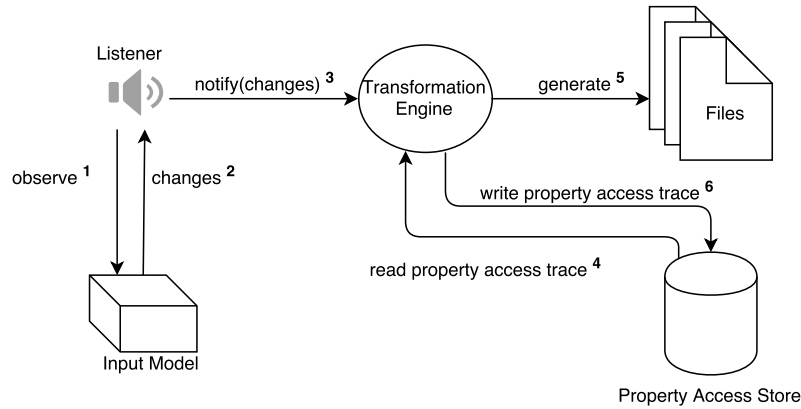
Listener

notify(changes) $^{3}$

Transformation Engine

generate $^{5}$

Files

observe $^{1}$

changes $^{2}$

write property access trace $^{6}$

read property access trace $^{4}$

Input Model

Property Access Store